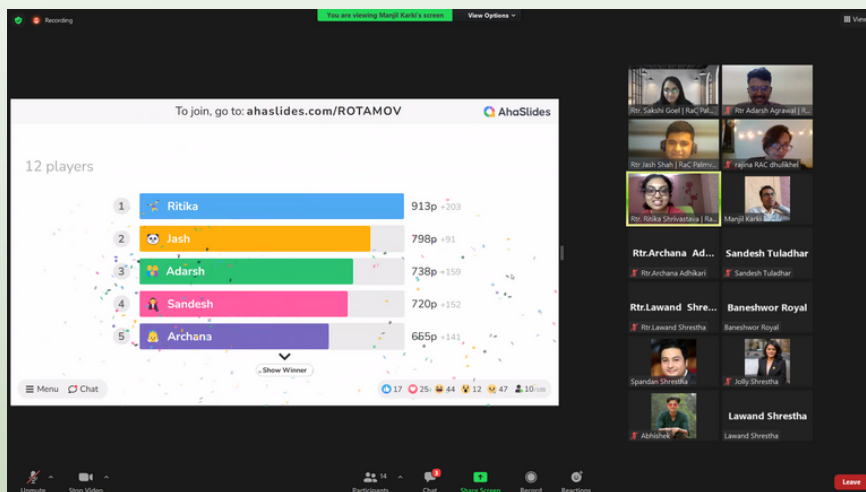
Recording

You are viewing Manjil Karki's screen

View Options

View

To join, go to: ahaslides.com/ROTAMOV

AhaSlides

12 players

1 Ritika 913p +203

2 Jash 798p +91

3 Adarsh 738p +159

4 Sandesh 720p +152

5 Archana 665p +141

Show Winner

Menu Chat

17 25 44 12 47 10/100

Rtr. Sakshi Goel | RaC Pal...

Rtr Adarsh Agrawal | R...

Rtr Jash Shah | RaC Palmi...

rajina RAC dhulikhel

Rtr. Ritika Shrivastava | Ra...

Manjil Karki

Rtr.Archana Ad...

Rtr.Archana Adhikari

Sandesh Tuladhar

Sandesh Tuladhar

Rtr.Lawand Shre...

Rtr.Lawand Shrestha

Baneshwor Royal

Baneshwor Royal

Spandan Shrestha

Jolly Shrestha

Abhishek

Lawand Shrestha

Lawand Shrestha

Unmute

Stop Video

14

Participants

Chat

Share Screen

Record

Reactions

Leave